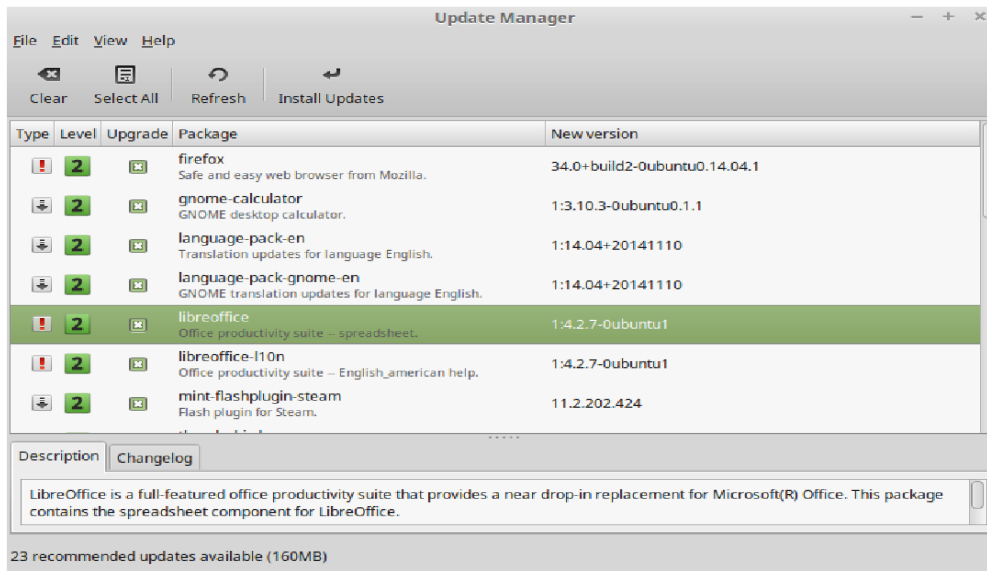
Update Manager

File Edit View Help

Clear Select All Refresh Install Updates

| Type | Level | Upgrade | Package | New version |
|---|---|---|---|---|
| ! | 2 | | firefox<br>Safe and easy web browser from Mozilla. | 34.0+build2-0ubuntu0.14.04.1 |
| | 2 | | gnome-calculator<br>GNOME desktop calculator. | 1:3.10.3-0ubuntu0.1.1 |
| | 2 | | language-pack-en<br>Translation updates for language English. | 1:14.04+20141110 |
| | 2 | | language-pack-gnome-en<br>GNOME translation updates for language English. | 1:14.04+20141110 |
| ! | 2 | | libreoffice<br>Office productivity suite -- spreadsheet. | 1:4.2.7-0ubuntu1 |
| ! | 2 | | libreoffice-l10n<br>Office productivity suite -- English_american help. | 1:4.2.7-0ubuntu1 |
| | 2 | | mint-flashplugin-steam<br>Flash plugin for Steam. | 11.2.202.424 |

Description Changelog

LibreOffice is a full-featured office productivity suite that provides a near drop-in replacement for Microsoft(R) Office. This package contains the spreadsheet component for LibreOffice.

23 recommended updates available (160MB)